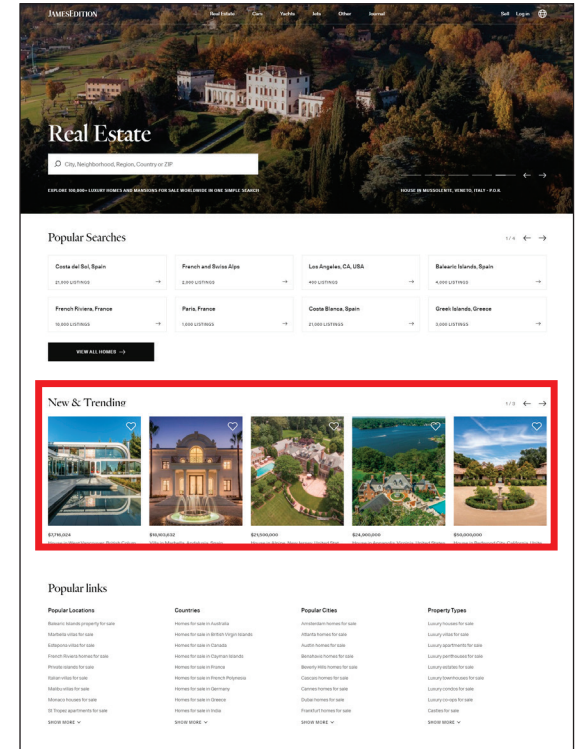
JAMESEDITION

Real Estate Cars Yachts Jets Other Journal

Sell Log in

Real Estate

City, Neighborhood, Region, Country or ZIP

EXPLORE 108,000+ LUXURY HOMES AND MANSIONS FOR SALE WORLDWIDE IN ONE SIMPLE SEARCH

HOUSE IN MUSSOLENTE, VENETO, ITALY - P.O.R.

Popular Searches

1 / 4

| Costa del Sol, Spain | French and Swiss Alps | Los Angeles, CA, USA | Balearic Islands, Spain |
|---|---|---|---|
| 21,000 LISTINGS | 2,000 LISTINGS | 400 LISTINGS | 4,000 LISTINGS |
| French Riviera, France | Paris, France | Costa Blanca, Spain | Greek Islands, Greece |
| 10,000 LISTINGS | 1,000 LISTINGS | 21,000 LISTINGS | 3,000 LISTINGS |

VIEW ALL HOMES →

New & Trending

1 / 3

$7,716,024
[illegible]

$16,903,632
Villa in Marbella, Andalusia, Spain

$25,500,000
House in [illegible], United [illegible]

$24,900,000
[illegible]

$56,000,000
House in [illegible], California, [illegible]

Popular links

Popular Locations
Balearic Islands property for sale
Marbella villas for sale
Estepona villas for sale
French Riviera homes for sale
Phuket condos for sale
Bahamas villas for sale
Malibu villas for sale
Monaco houses for sale
St Tropez apartments for sale
SHOW MORE

Countries
Homes for sale in Australia
Homes for sale in British Virgin Islands
Homes for sale in Canada
Homes for sale in Cayman Islands
Homes for sale in France
Homes for sale in French Polynesia
Homes for sale in Germany
Homes for sale in Greece
Homes for sale in India
SHOW MORE

Popular Cities
Amsterdam homes for sale
Atlanta homes for sale
Austin homes for sale
Barcelona homes for sale
Beverly Hills homes for sale
Cascais homes for sale
Cannes homes for sale
Dubai homes for sale
Frankfurt homes for sale
SHOW MORE

Property Types
Luxury houses for sale
Luxury villas for sale
Luxury apartments for sale
Luxury penthouses for sale
Luxury estates for sale
Luxury townhouses for sale
Luxury condos for sale
Luxury co-ops for sale
Castles for sale
SHOW MORE